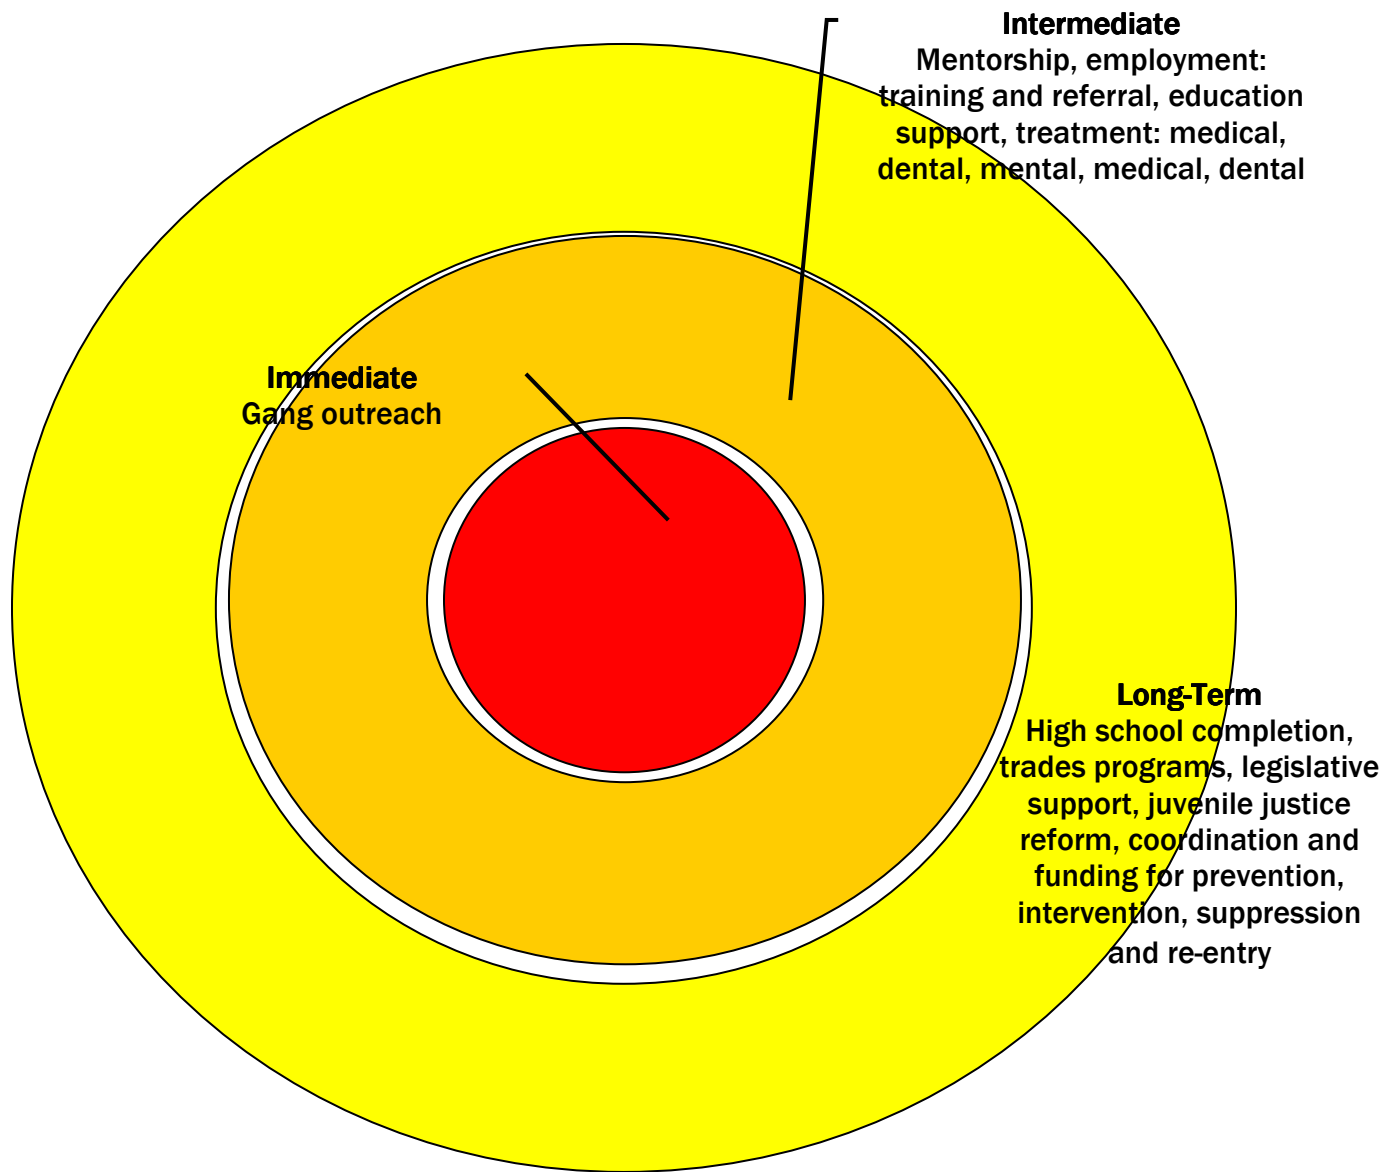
**Intermediate**
Mentorship, employment: training and referral, education support, treatment: medical, dental, mental, medical, dental

**Immediate**
Gang outreach

**Long-Term**
High school completion, trades programs, legislative support, juvenile justice reform, coordination and funding for prevention, intervention, suppression and re-entry